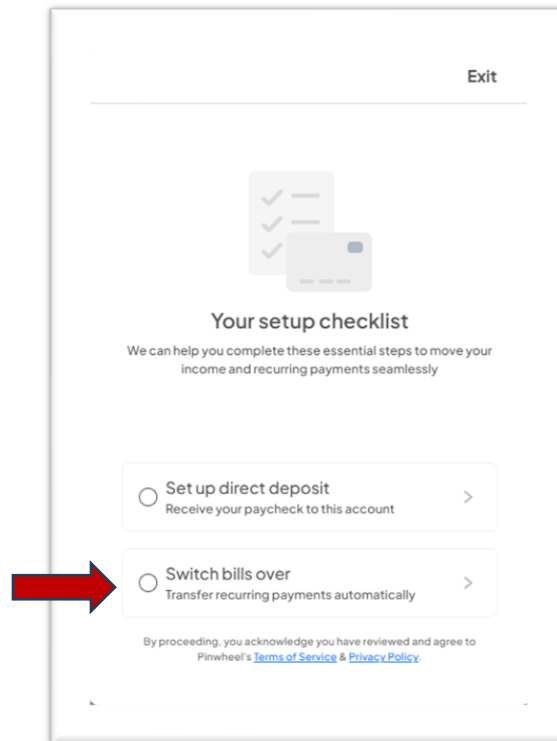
Exit

Your setup checklist

We can help you complete these essential steps to move your income and recurring payments seamlessly

Set up direct deposit
Receive your paycheck to this account

Switch bills over
Transfer recurring payments automatically

By proceeding, you acknowledge you have reviewed and agree to Pinwheel's Terms of Service & Privacy Policy.